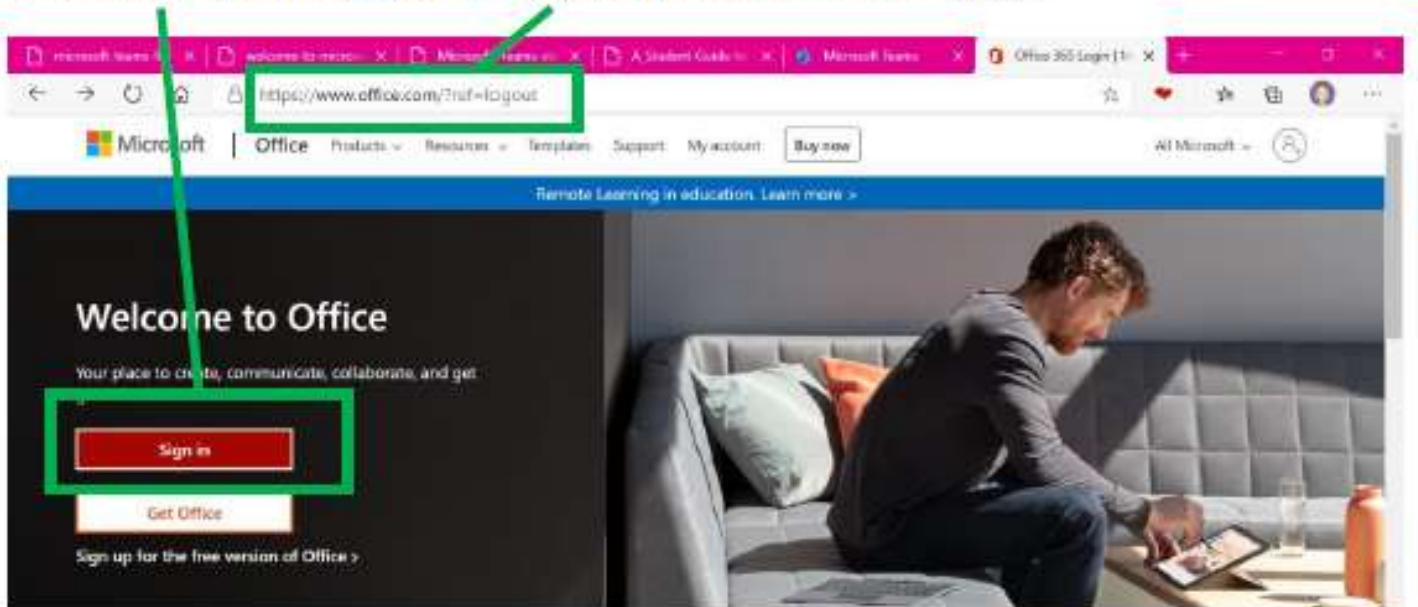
microsoft teams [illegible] × welcome to micro × Microsoft teams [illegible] × A Student Guide to × Microsoft Teams × Office 365 Login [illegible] × +

https://www.office.com/?ref=logout

Microsoft | Office Products Resources Templates Support My account Buy now All Microsoft

Remote Learning in education. Learn more >

Welcome to Office

Your place to create, communicate, collaborate, and get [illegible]

Sign in

Get Office

Sign up for the free version of Office >